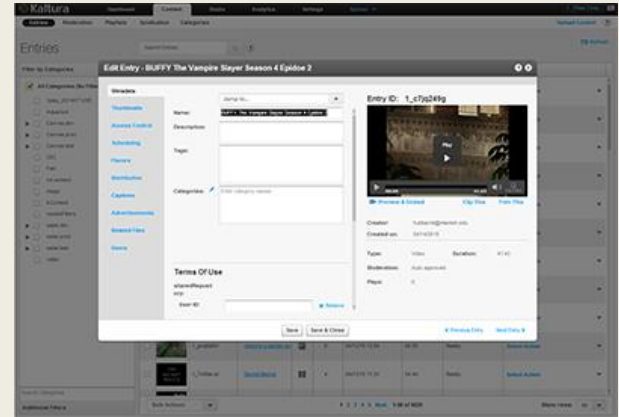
Kaltura

Entries

Edit Entry - BUFFY The Vampire Slayer Season 4 Epidoe 2

Metadata

Thumbnails

Access Control

Scheduling

Flavors

Distribution

Captions

Advertisements

Related Files

Users

Name:

BUFFY The Vampire Slayer Season 4 Epidoe 2

Description:

Tags:

Categories:

Terms Of Use

Entry ID: 1_c7jq249g

Preview & Embed

Clip Tool

Save

Save & Close